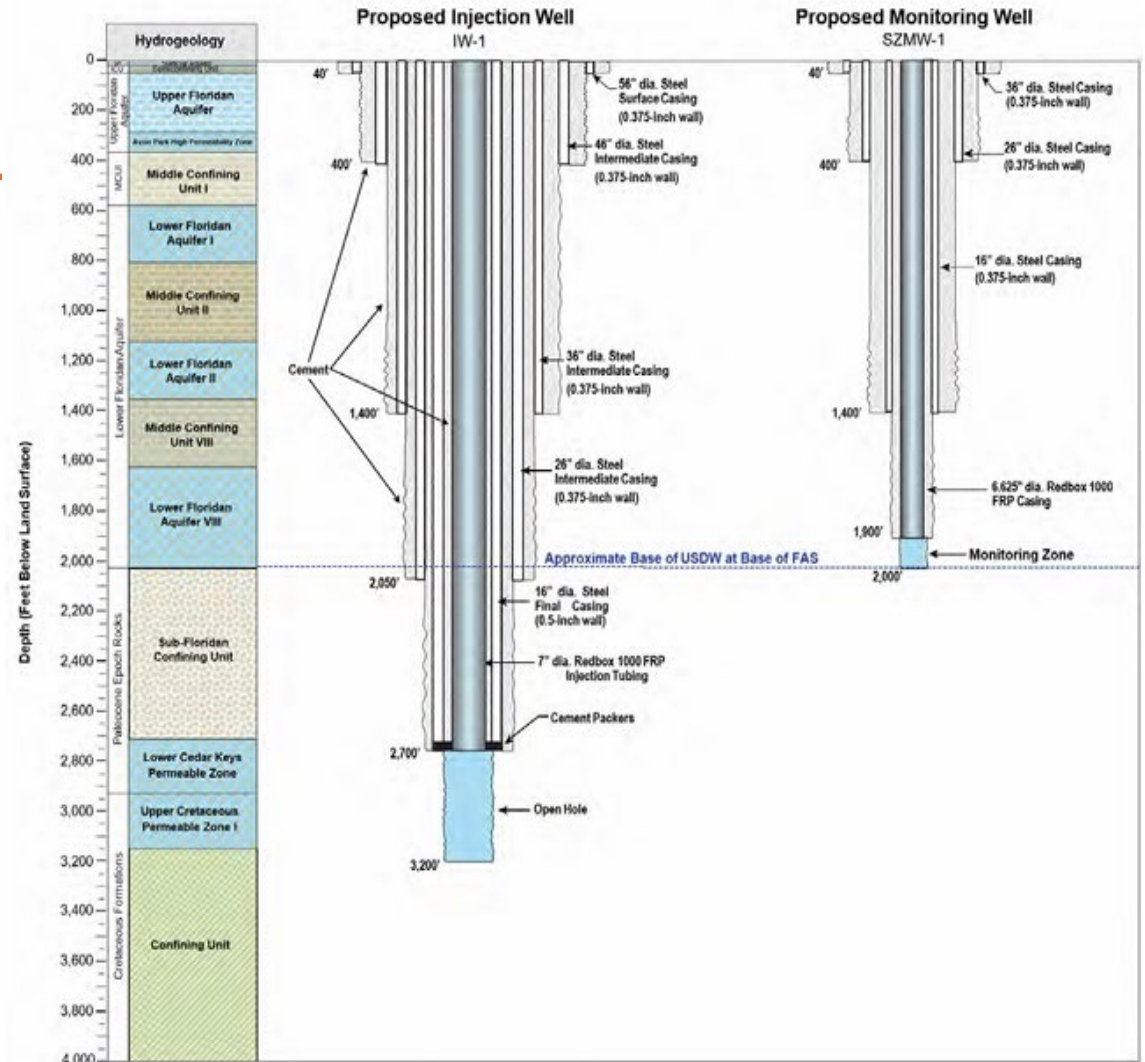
Hydrogeology

Proposed Injection Well
IW-1

Proposed Monitoring Well
SZMW-1

Depth (Feet Below Land Surface)

0
200
400
600
800
1,000
1,200
1,400
1,600
1,800
2,000
2,200
2,400
2,600
2,800
3,000
3,200
3,400
3,600
3,800
4,000

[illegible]
Upper Floridan Aquifer
Upper Floridan Aquifer
Avon Park High Permeability Zone
MCU I
Middle Confining Unit I
Lower Floridan Aquifer
Lower Floridan Aquifer I
Middle Confining Unit II
Lower Floridan Aquifer II
Middle Confining Unit VIII
Lower Floridan Aquifer VIII
Paleocene Epoch Rocks
Sub-Floridan Confining Unit
Lower Cedar Keys Permeable Zone
Upper Cretaceous Permeable Zone I
Cretaceous Formations
Confining Unit

40'
400'
1,400'
2,050'
2,700'
3,200'

56" dia. Steel Surface Casing (0.375-inch wall)
46" dia. Steel Intermediate Casing (0.375-inch wall)
Cement
36" dia. Steel Intermediate Casing (0.375-inch wall)
26" dia. Steel Intermediate Casing (0.375-inch wall)
Approximate Base of USDW at Base of FAS
16" dia. Steel Final Casing (0.5-inch wall)
7" dia. Redbox 1000 FRP Injection Tubing
Cement Packers
Open Hole

40'
400'
1,400'
1,900'
2,000'

36" dia. Steel Casing (0.375-inch wall)
26" dia. Steel Casing (0.375-inch wall)
16" dia. Steel Casing (0.375-inch wall)
6.625" dia. Redbox 1000 FRP Casing
Monitoring Zone